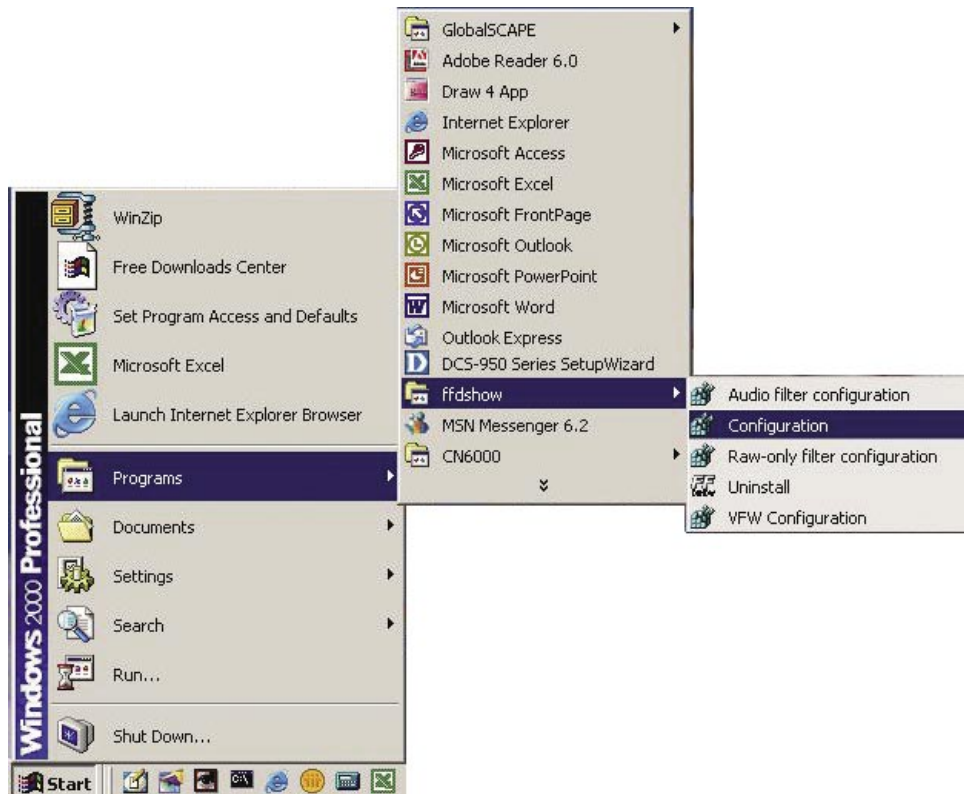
Windows 2000 Professional

WinZip
Free Downloads Center
Set Program Access and Defaults
Microsoft Excel
Launch Internet Explorer Browser
Programs
Documents
Settings
Search
Run...
Shut Down...

Start

GlobalSCAPE
Adobe Reader 6.0
Draw 4 App
Internet Explorer
Microsoft Access
Microsoft Excel
Microsoft FrontPage
Microsoft Outlook
Microsoft PowerPoint
Microsoft Word
Outlook Express
DCS-950 Series SetupWizard
ffdshow
MSN Messenger 6.2
CN6000

Audio filter configuration
Configuration
Raw-only filter configuration
Uninstall
VFW Configuration